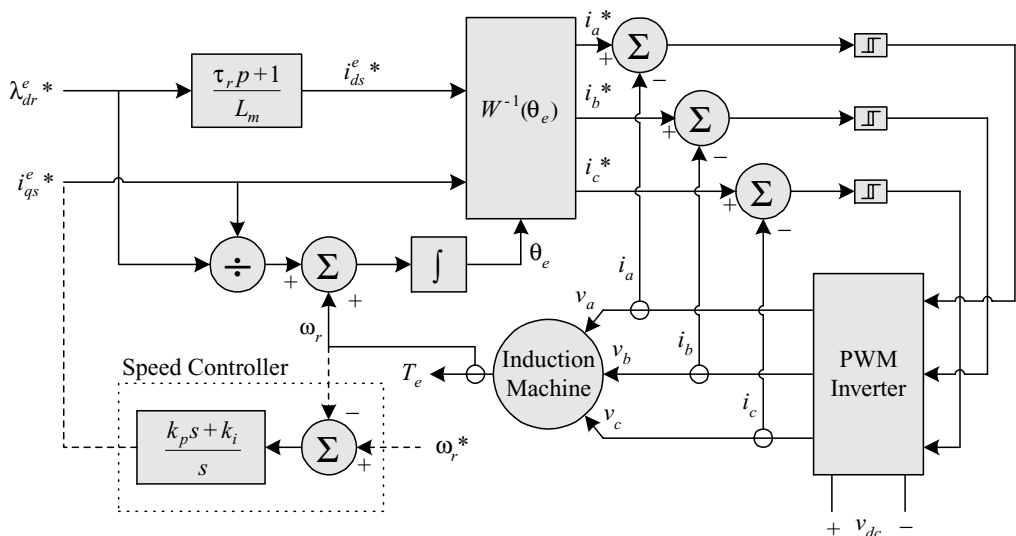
$\lambda_{dr}^{e}*$

$\frac{\tau_r p+1}{L_m}$

$i_{ds}^{e}*$

$W^{-1}(\theta_e)$

$i_a*$

$\Sigma$

+

−

$i_b*$

$\Sigma$

+

−

$i_c*$

$\Sigma$

+

−

$i_{qs}^{e}*$

÷

$\Sigma$

+

+

$\int$

$\theta_e$

$i_a$

$v_a$

$\omega_r$

$i_b$

$v_b$

Speed Controller

$T_e$

Induction Machine

PWM Inverter

$i_c$

$v_c$

$\frac{k_p s+k_i}{s}$

$\Sigma$

−

+

$\omega_r*$

+ $v_{dc}$ −